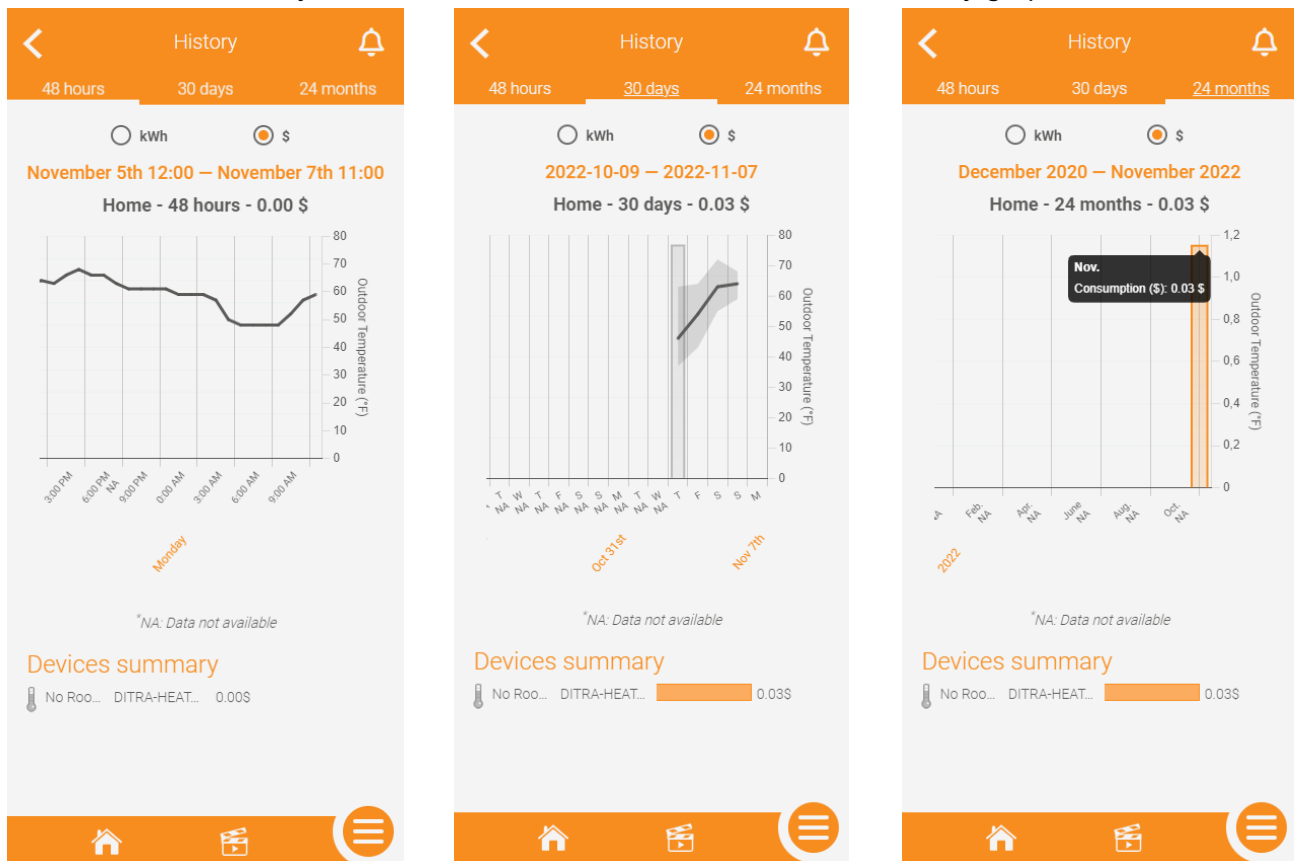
History

48 hours 30 days 24 months

kWh $

November 5th 12:00 — November 7th 11:00

Home - 48 hours - 0.00 $

80 70 60 50 40 30 20 10 0

Outdoor Temperature (°F)

3:00 PM 6:00 PM NA 9:00 PM 0:00 AM 3:00 AM 6:00 AM 9:00 AM

Monday

*NA: Data not available

Devices summary

No Roo... DITRA-HEAT... 0.00$

History

48 hours 30 days 24 months

kWh $

2022-10-09 — 2022-11-07

Home - 30 days - 0.03 $

80 70 60 50 40 30 20 10 0

Outdoor Temperature (°F)

T NA W NA T NA F NA S NA S NA M NA T NA W NA T F S S M

Oct 31st Nov 7th

*NA: Data not available

Devices summary

No Roo... DITRA-HEAT... 0.03$

History

48 hours 30 days 24 months

kWh $

December 2020 — November 2022

Home - 24 months - 0.03 $

1,2 1,0 0,8 0,6 0,4 0,2 0

Outdoor Temperature (°F)

Nov.
Consumption ($): 0.03 $

Feb. NA Apr. NA June NA Aug. NA Oct. NA

2022

*NA: Data not available

Devices summary

No Roo... DITRA-HEAT... 0.03$